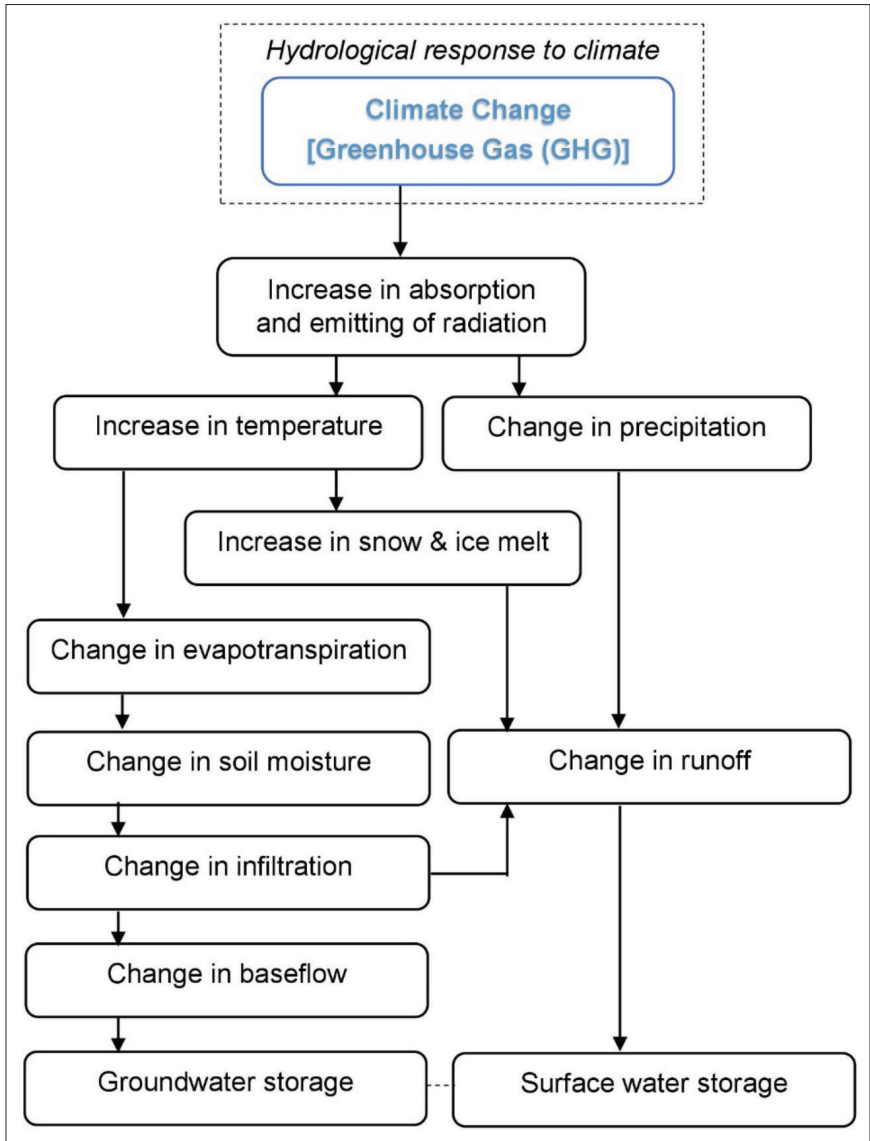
Hydrological response to climate

Climate Change
[Greenhouse Gas (GHG)]

Increase in absorption and emitting of radiation

Increase in temperature

Change in precipitation

Increase in snow & ice melt

Change in evapotranspiration

Change in soil moisture

Change in runoff

Change in infiltration

Change in baseflow

Groundwater storage

Surface water storage